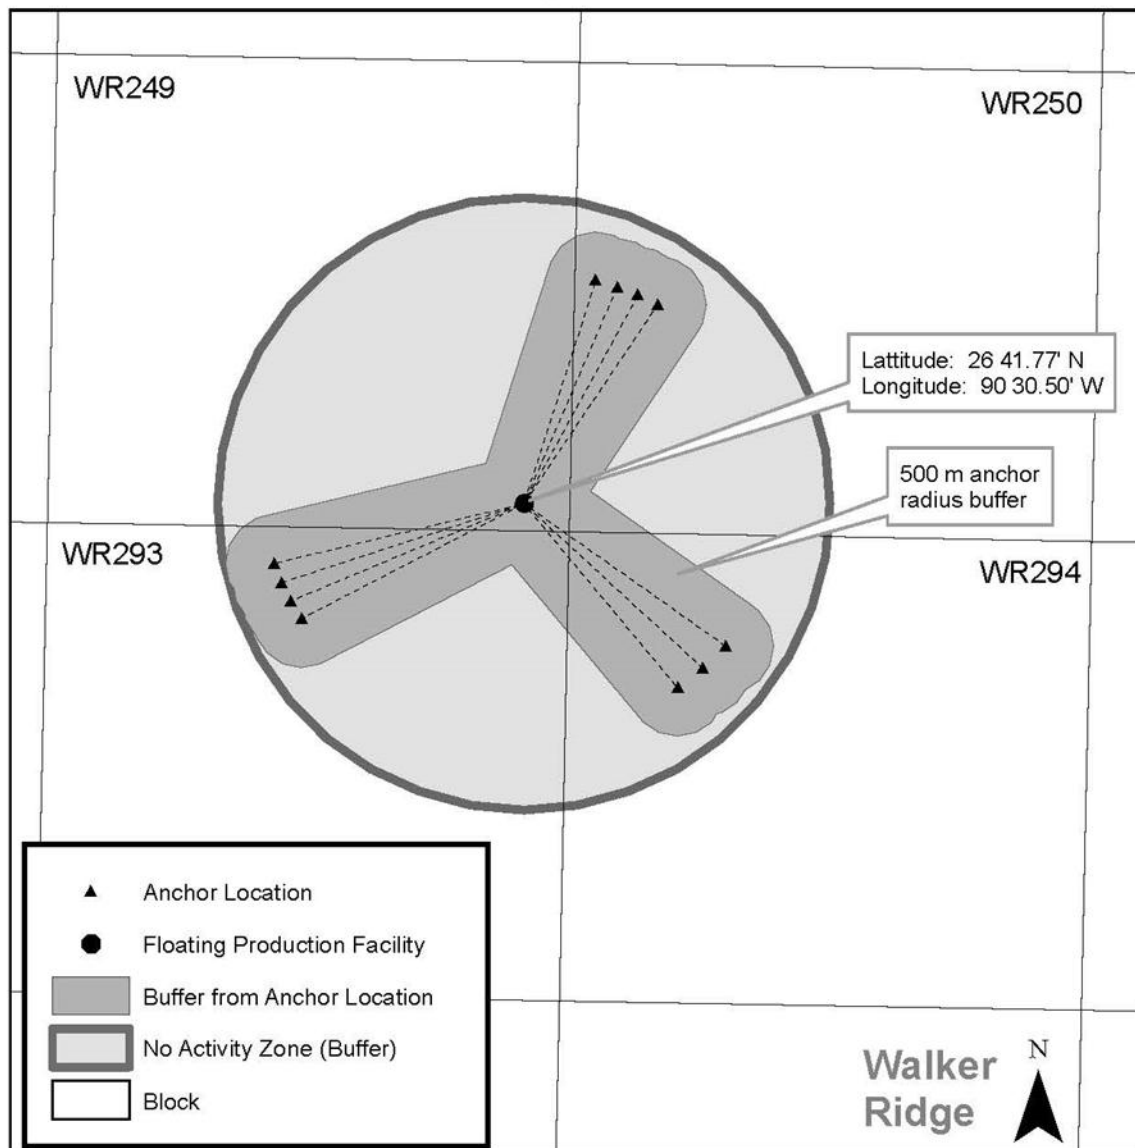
WR249

WR250

Lattitude: 26 41.77' N
Longitude: 90 30.50' W

500 m anchor radius buffer

WR293

WR294

Anchor Location

Floating Production Facility

Buffer from Anchor Location

No Activity Zone (Buffer)

Block

Walker Ridge

N